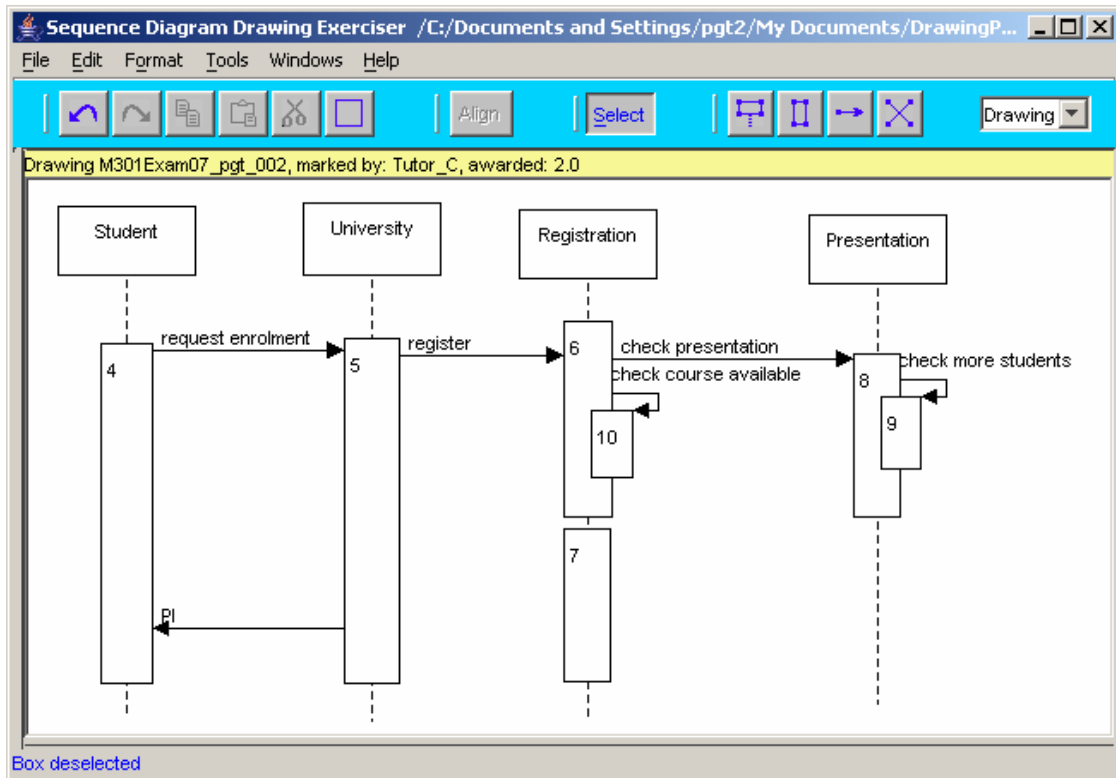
Sequence Diagram Drawing Exerciser /C:/Documents and Settings/pgt2/My Documents/DrawingP...

File Edit Format Tools Windows Help

Align Select Drawing

Drawing M301Exam07_pgt_002, marked by: Tutor_C, awarded: 2.0

Student

University

Registration

Presentation

request enrolment

register

check presentation

check course available

check more students

4

5

6

8

9

10

7

PI

Box deselected